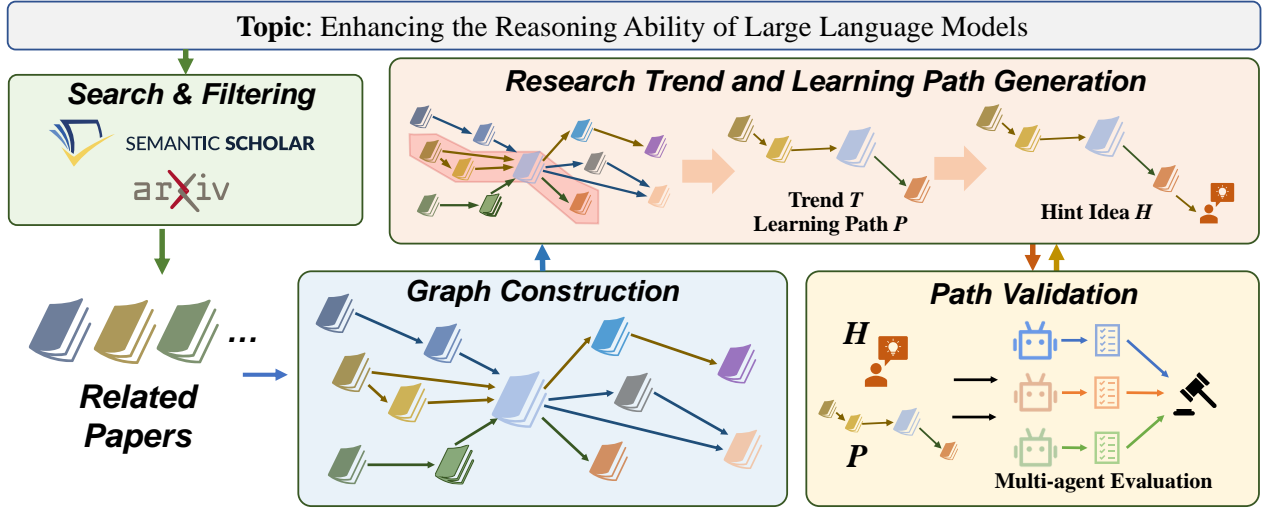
**Topic**: Enhancing the Reasoning Ability of Large Language Models

***Search & Filtering***

SEMANTIC SCHOLAR

arXiv

...

***Related Papers***

***Research Trend and Learning Path Generation***

Trend $T$
Learning Path $P$

Hint Idea $H$

***Graph Construction***

***Path Validation***

$H$

$P$

Multi-agent Evaluation